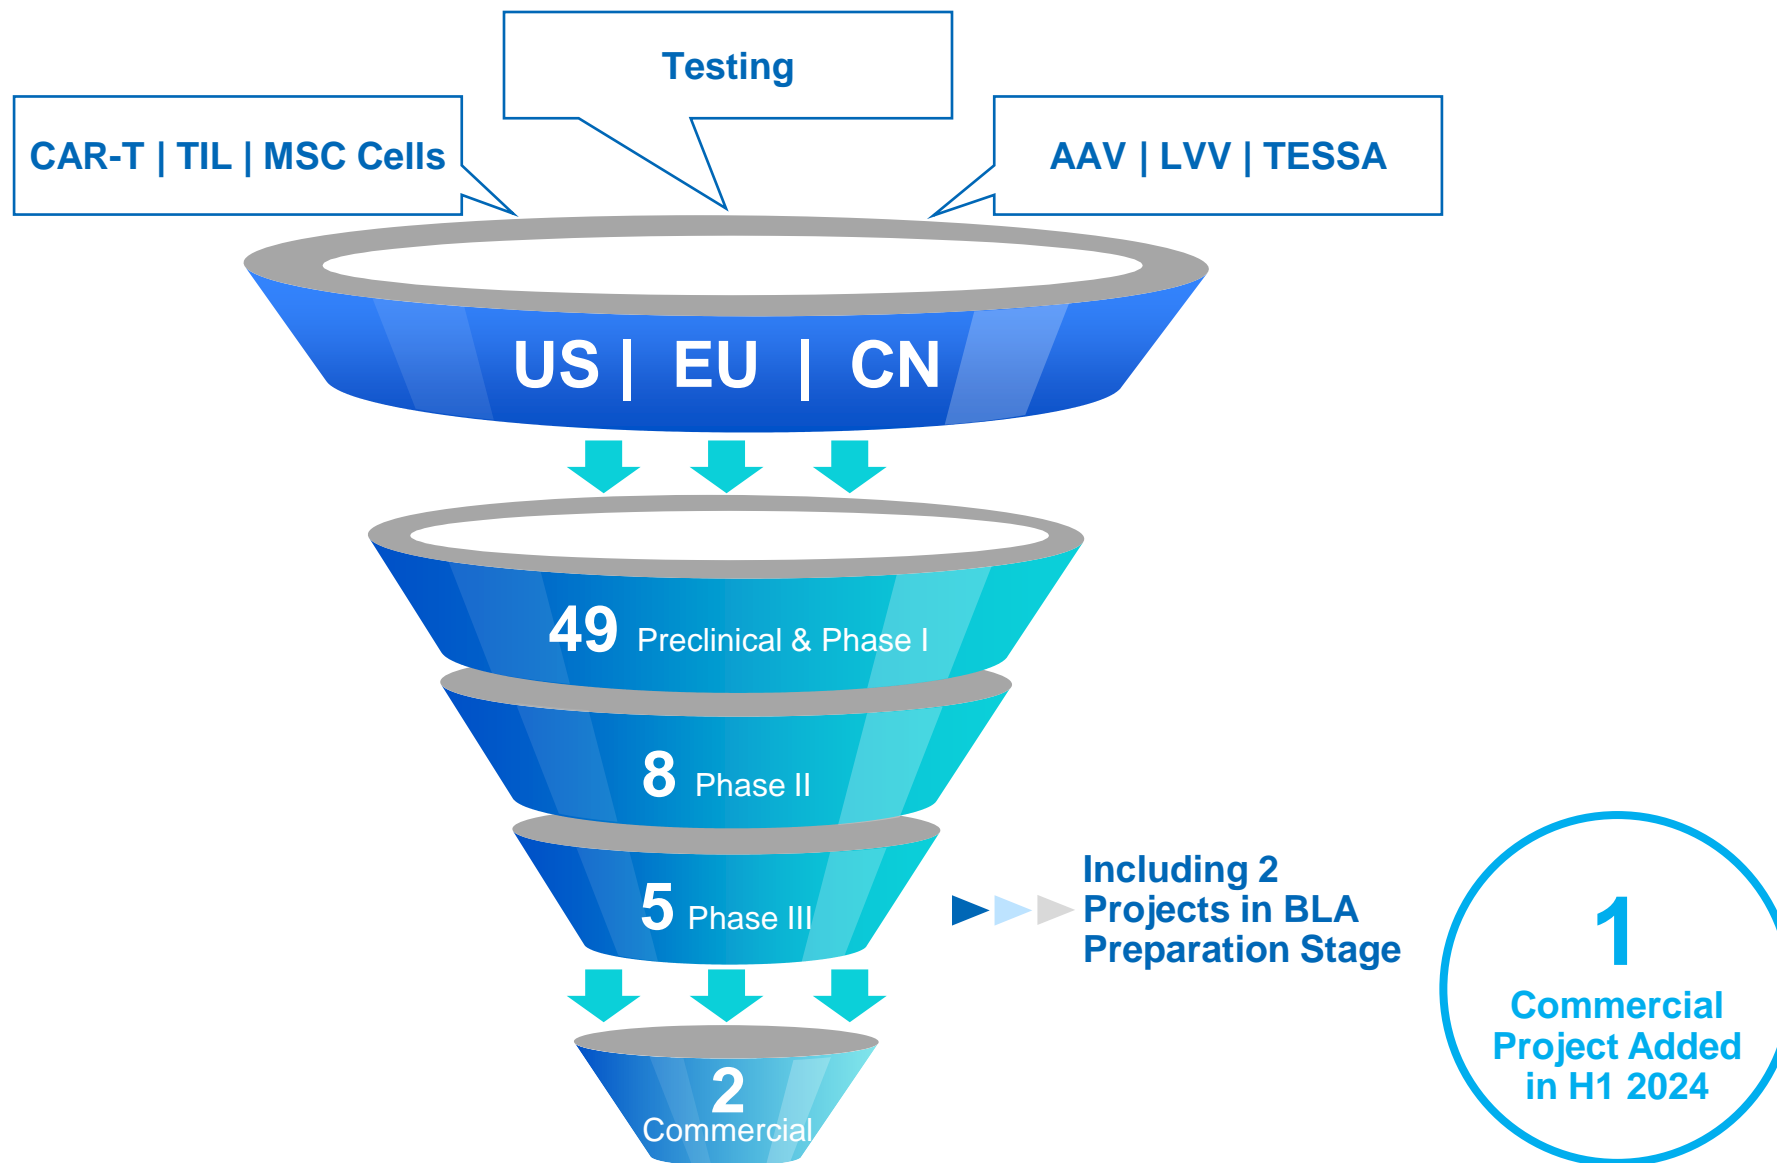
Testing

CAR-T | TIL | MSC Cells

AAV | LVV | TESSA

US | EU | CN

49 Preclinical & Phase I

8 Phase II

5 Phase III

Including 2 Projects in BLA Preparation Stage

2 Commercial

1 Commercial Project Added in H1 2024